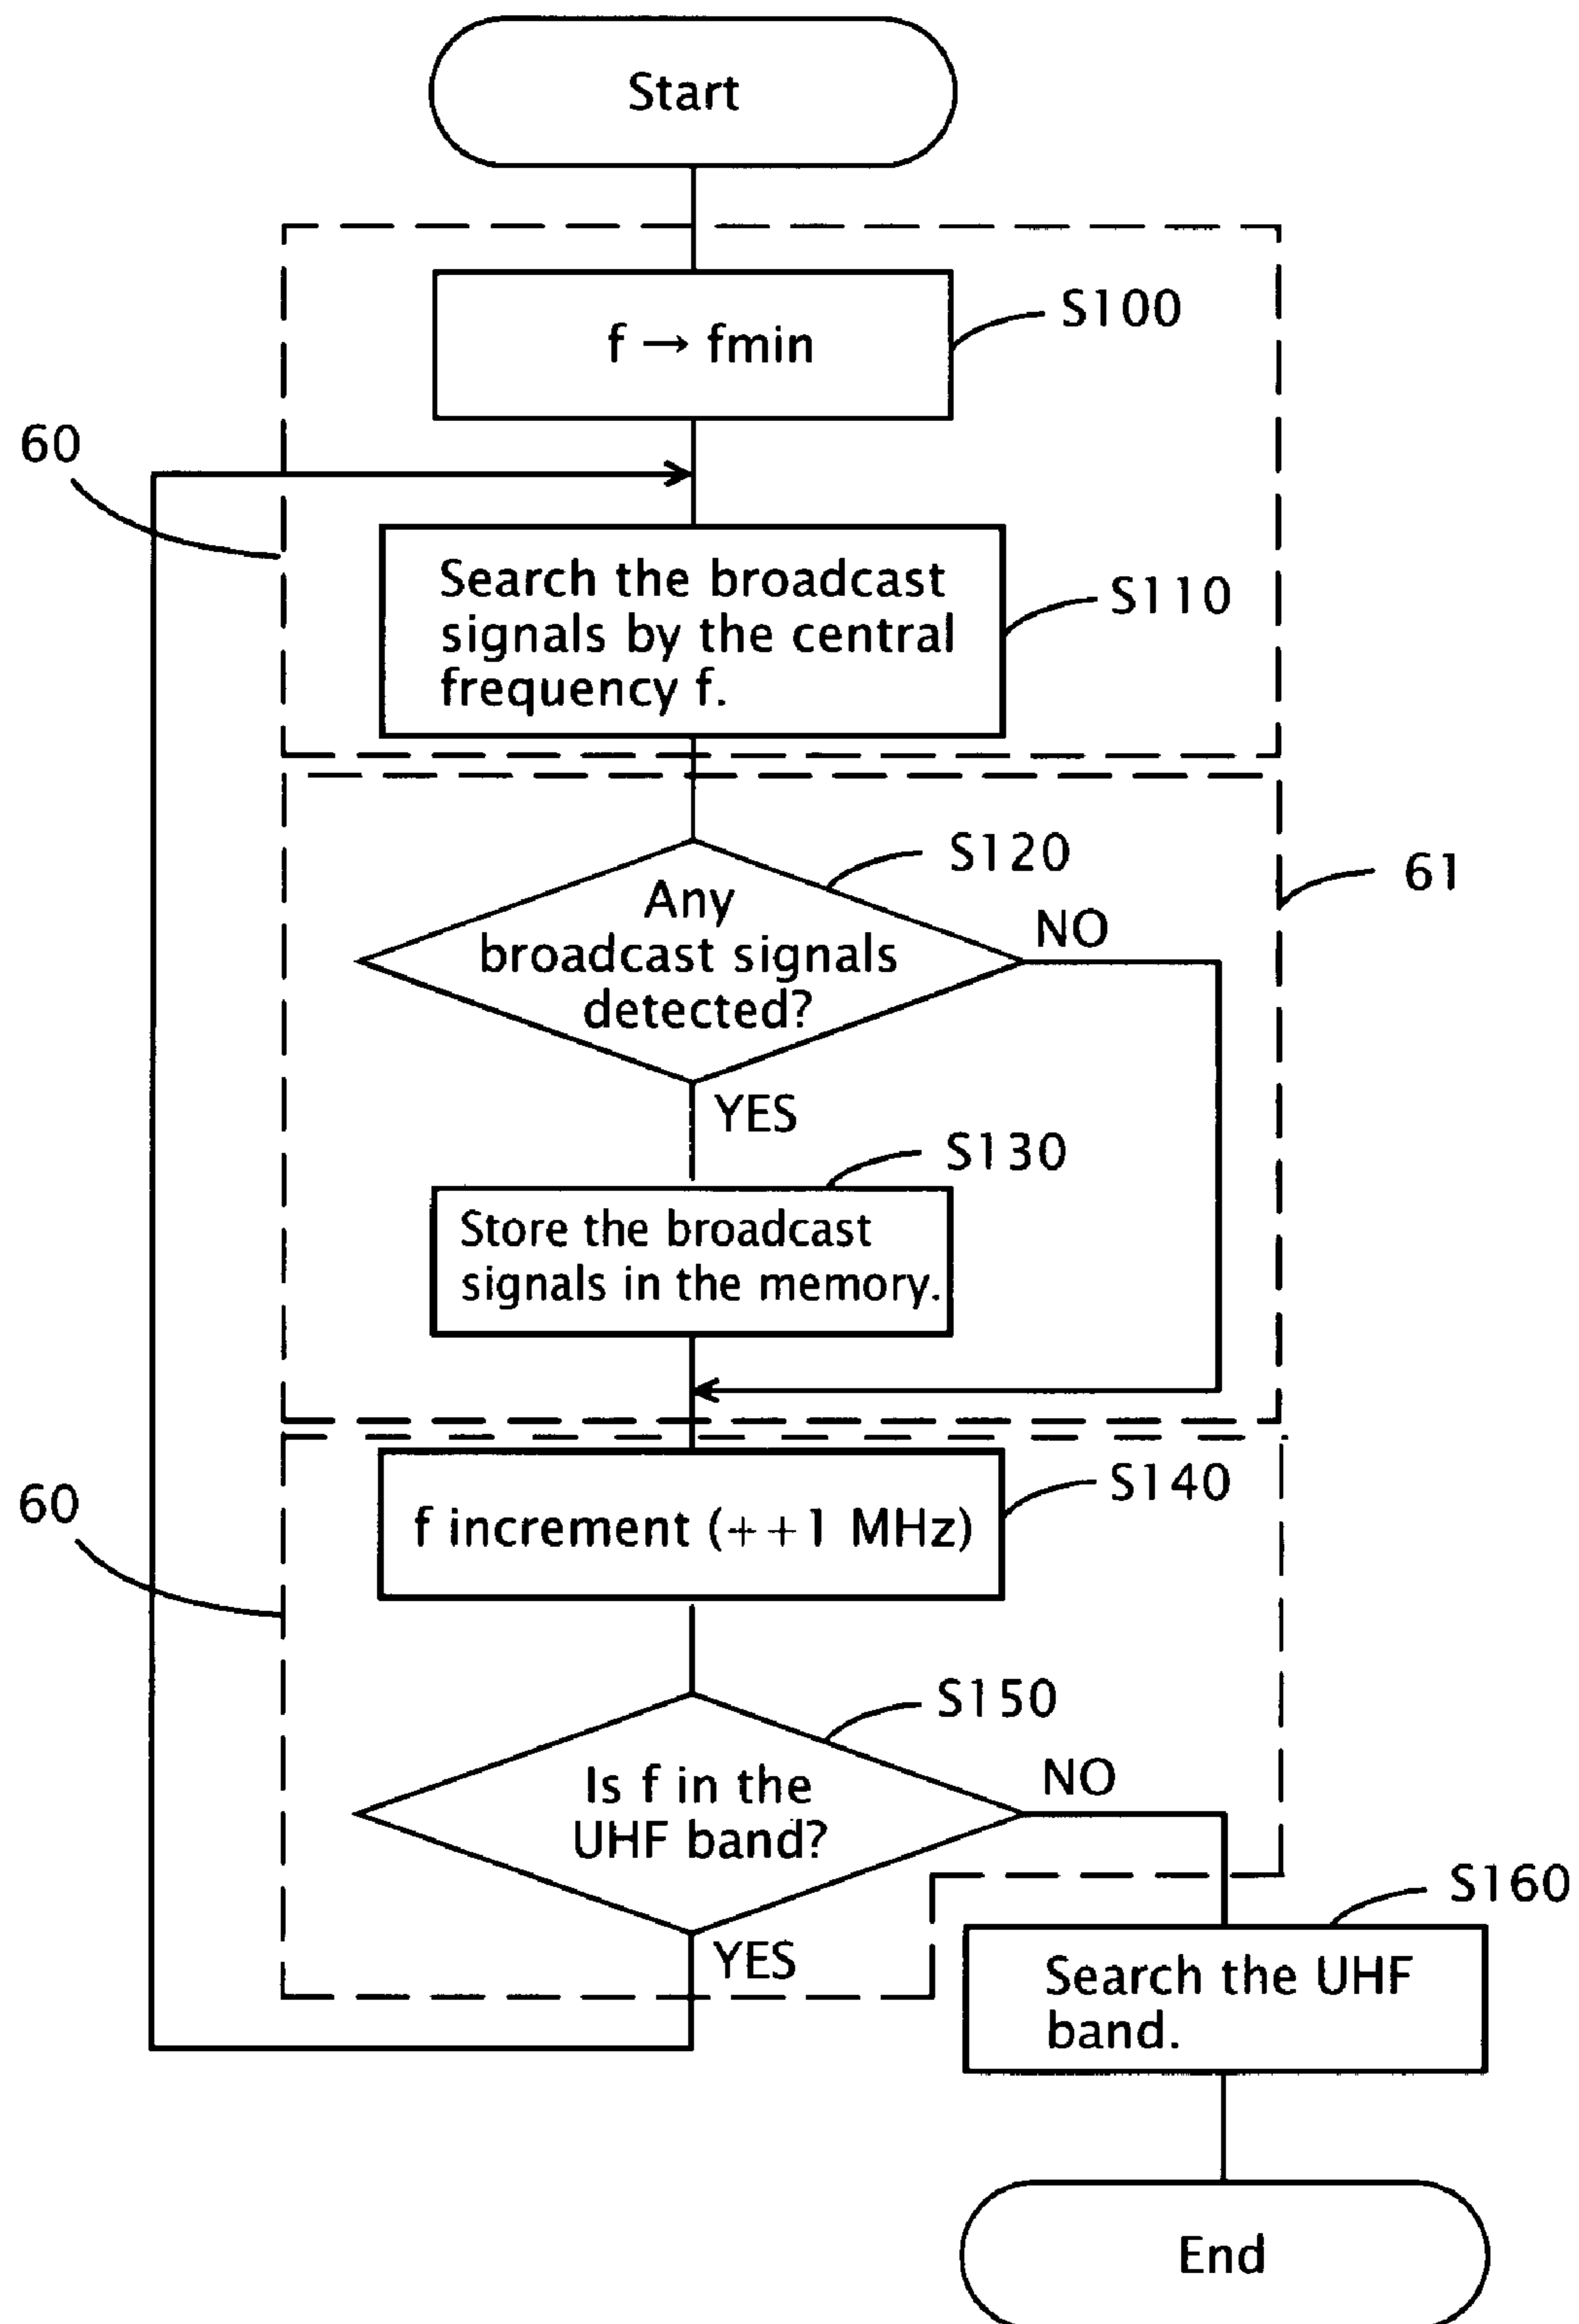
Start

f → fmin

S100

60

Search the broadcast signals by the central frequency f.

S110

S120

61

Any broadcast signals detected?

NO

YES

S130

Store the broadcast signals in the memory.

60

f increment (++1 MHz)

S140

S150

Is f in the UHF band?

NO

YES

S160

Search the UHF band.

End